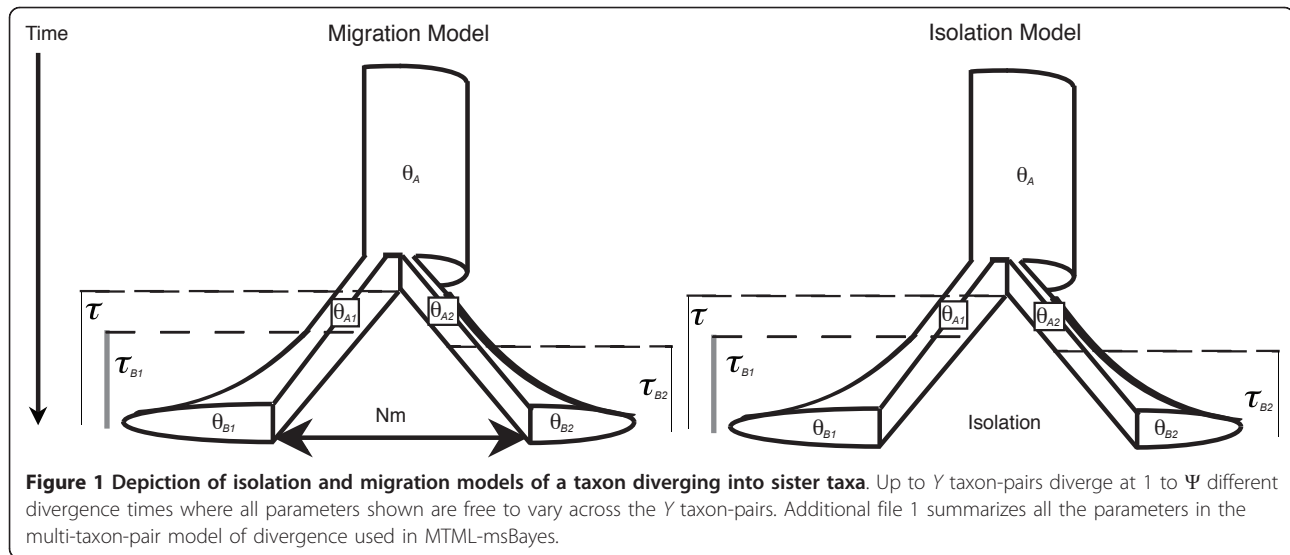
Time

Migration Model

$\theta_A$

$\theta_{A1}$

$\theta_{A2}$

$\tau$

$\tau_{B1}$

$\tau_{B2}$

$\theta_{B1}$

Nm

$\theta_{B2}$

Isolation Model

$\theta_A$

$\theta_{A1}$

$\theta_{A2}$

$\tau$

$\tau_{B1}$

$\tau_{B2}$

$\theta_{B1}$

Isolation

$\theta_{B2}$

**Figure 1 Depiction of isolation and migration models of a taxon diverging into sister taxa**. Up to *Y* taxon-pairs diverge at 1 to $\Psi$ different divergence times where all parameters shown are free to vary across the *Y* taxon-pairs. Additional file 1 summarizes all the parameters in the multi-taxon-pair model of divergence used in MTML-msBayes.